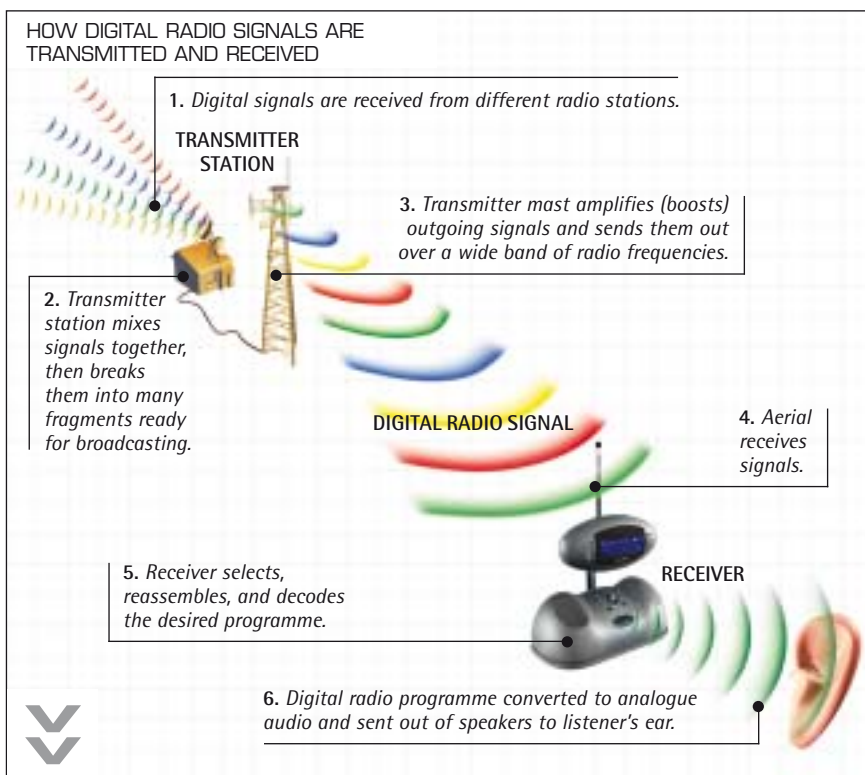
HOW DIGITAL RADIO SIGNALS ARE TRANSMITTED AND RECEIVED

1. Digital signals are received from different radio stations.

TRANSMITTER STATION

3. Transmitter mast amplifies (boosts) outgoing signals and sends them out over a wide band of radio frequencies.

2. Transmitter station mixes signals together, then breaks them into many fragments ready for broadcasting.

DIGITAL RADIO SIGNAL

4. Aerial receives signals.

5. Receiver selects, reassembles, and decodes the desired programme.

RECEIVER

6. Digital radio programme converted to analogue audio and sent out of speakers to listener's ear.